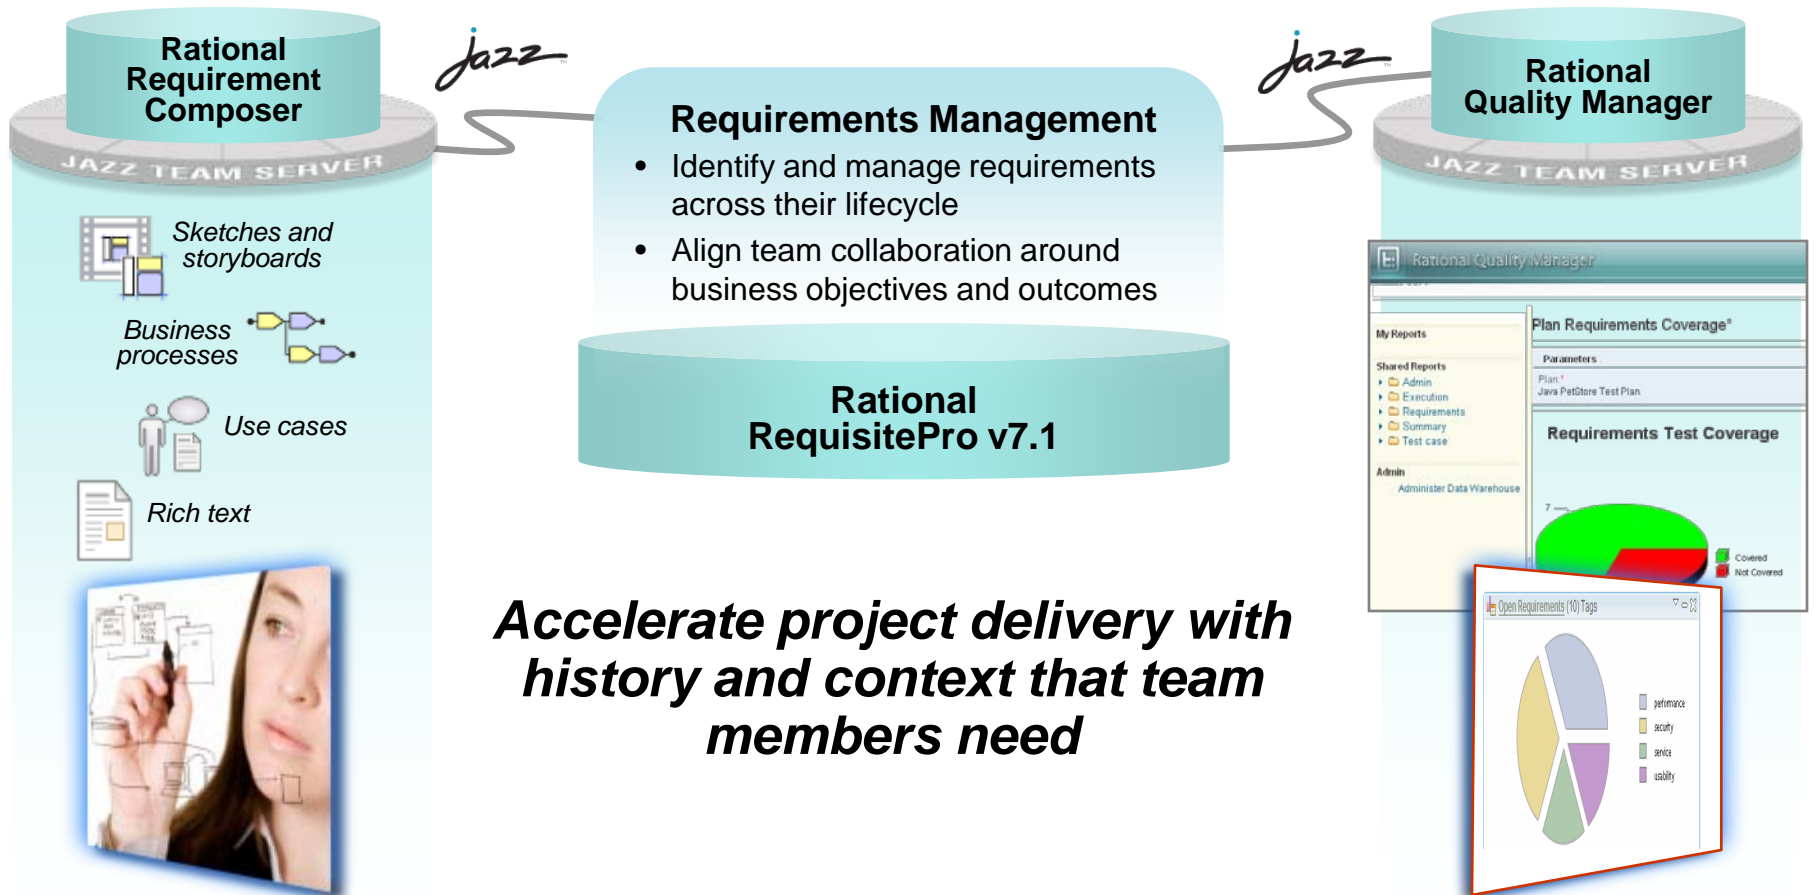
Rational Requirement Composer

JAZZ TEAM SERVER

Jazz

Sketches and storyboards

Business processes

Use cases

Rich text

Requirements Management

- Identify and manage requirements across their lifecycle
- Align team collaboration around business objectives and outcomes

Rational RequisitePro v7.1

Accelerate project delivery with history and context that team members need

Jazz

Rational Quality Manager

JAZZ TEAM SERVER

Rational Quality Manager

My Reports

Shared Reports
Admin
Execution
Requirements
Summary
Test case

Admin
Administer Data Warehouse

Plan Requirements Coverage*

Parameters

Plan *
Java PetStore Test Plan

Requirements Test Coverage

7

Covered
Not Covered

Open Requirements (10) Tags

performance
security
service
usability